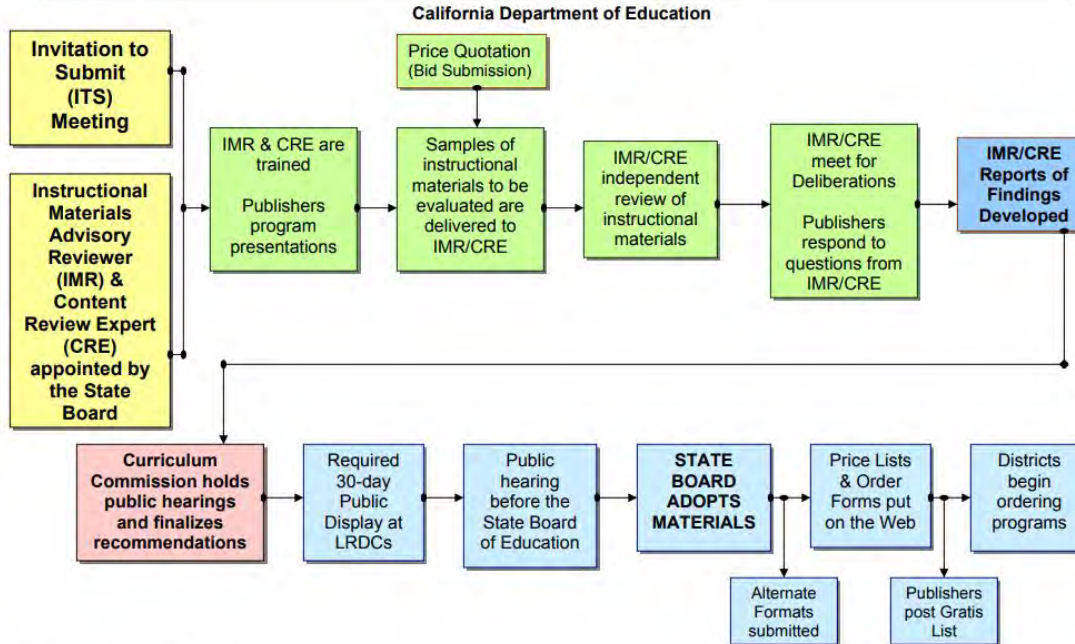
California Department of Education

Invitation to Submit (ITS) Meeting

Instructional Materials Advisory Reviewer (IMR) & Content Review Expert (CRE) appointed by the State Board

IMR & CRE are trained

Publishers program presentations

Price Quotation (Bid Submission)

Samples of instructional materials to be evaluated are delivered to IMR/CRE

IMR/CRE independent review of instructional materials

IMR/CRE meet for Deliberations

Publishers respond to questions from IMR/CRE

IMR/CRE Reports of Findings Developed

Curriculum Commission holds public hearings and finalizes recommendations

Required 30-day Public Display at LRDCs

Public hearing before the State Board of Education

STATE BOARD ADOPTS MATERIALS

Price Lists & Order Forms put on the Web

Districts begin ordering programs

Alternate Formats submitted

Publishers post Gratis List